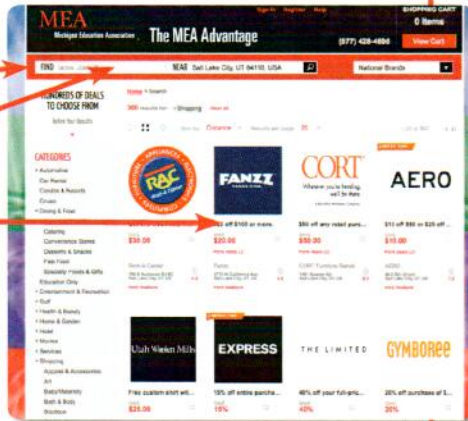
MEA
Michigan Education Association
The MEA Advantage
Sign In Register Help
SHOPPING CART
0 Items
(877) 428-4690
View Cart
FIND
NEAR Salt Lake City, UT 84110, USA
National Brands
HUNDREDS OF DEALS TO CHOOSE FROM
Refine Your Results
Home > Search
CATEGORIES
Automotive
Car Rental
Condos & Resorts
Cruises
Dining & Food
Catering
Convenience Stores
Desserts & Snacks
Fast Food
Specialty Foods & Gifts
Education Only
Entertainment & Recreation
Golf
Health & Beauty
Home & Garden
Hotel
Movies
Services
Shopping
Apparel & Accessories
Art
Baby/Maternity
Bath & Body
Boutique
RAC Rent-A-Center
FANZZ
CORT Whatever you're feeling, we'll be there
AERO
$25 off $100 or more.
$50 off any retail purc...
$11 off $50 or $25 off ...
$35.00
$20.00
$50.00
$10.00
Rent-A-Center
Fanzz
CORT Furniture Rental
AERO
Utah Woolen Mills
EXPRESS
THE LIMITED
GYMBOREE
Free custom shirt wit...
15% off entire purcha...
40% off your full-pri...
20% off purchase of $...
$25.00
15%
40%
20%